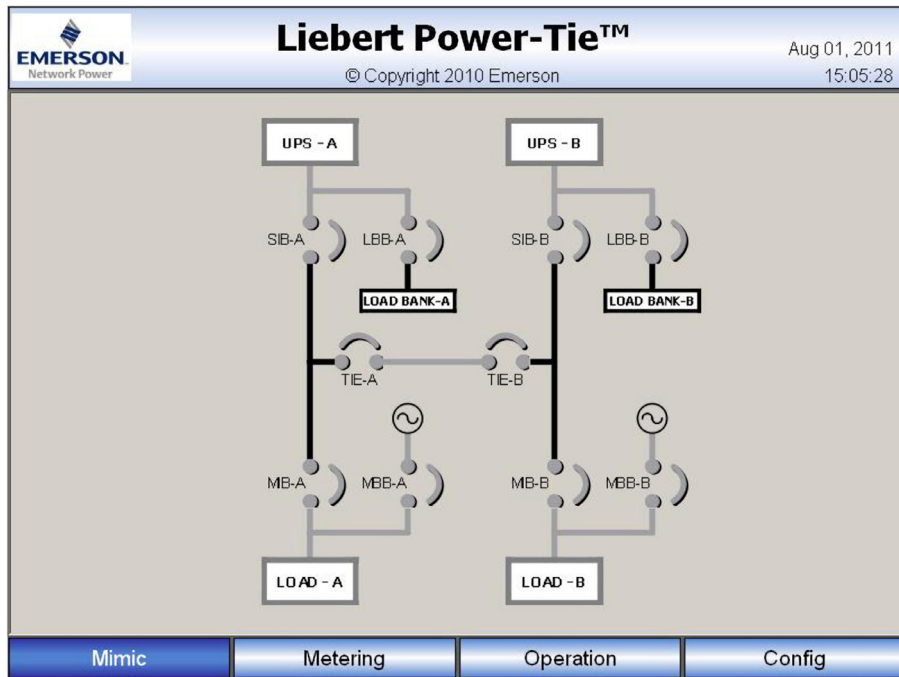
EMERSON.
Network Power

Liebert Power-Tie™
© Copyright 2010 Emerson

Aug 01, 2011
15:05:28

UPS - A
UPS - B
SIB-A
LBB-A
SIB-B
LBB-B
LOAD BANK-A
LOAD BANK-B
TIE-A
TIE-B
MIB-A
MBB-A
MIB-B
MBB-B
LOAD - A
LOAD - B

Mimic
Metering
Operation
Config